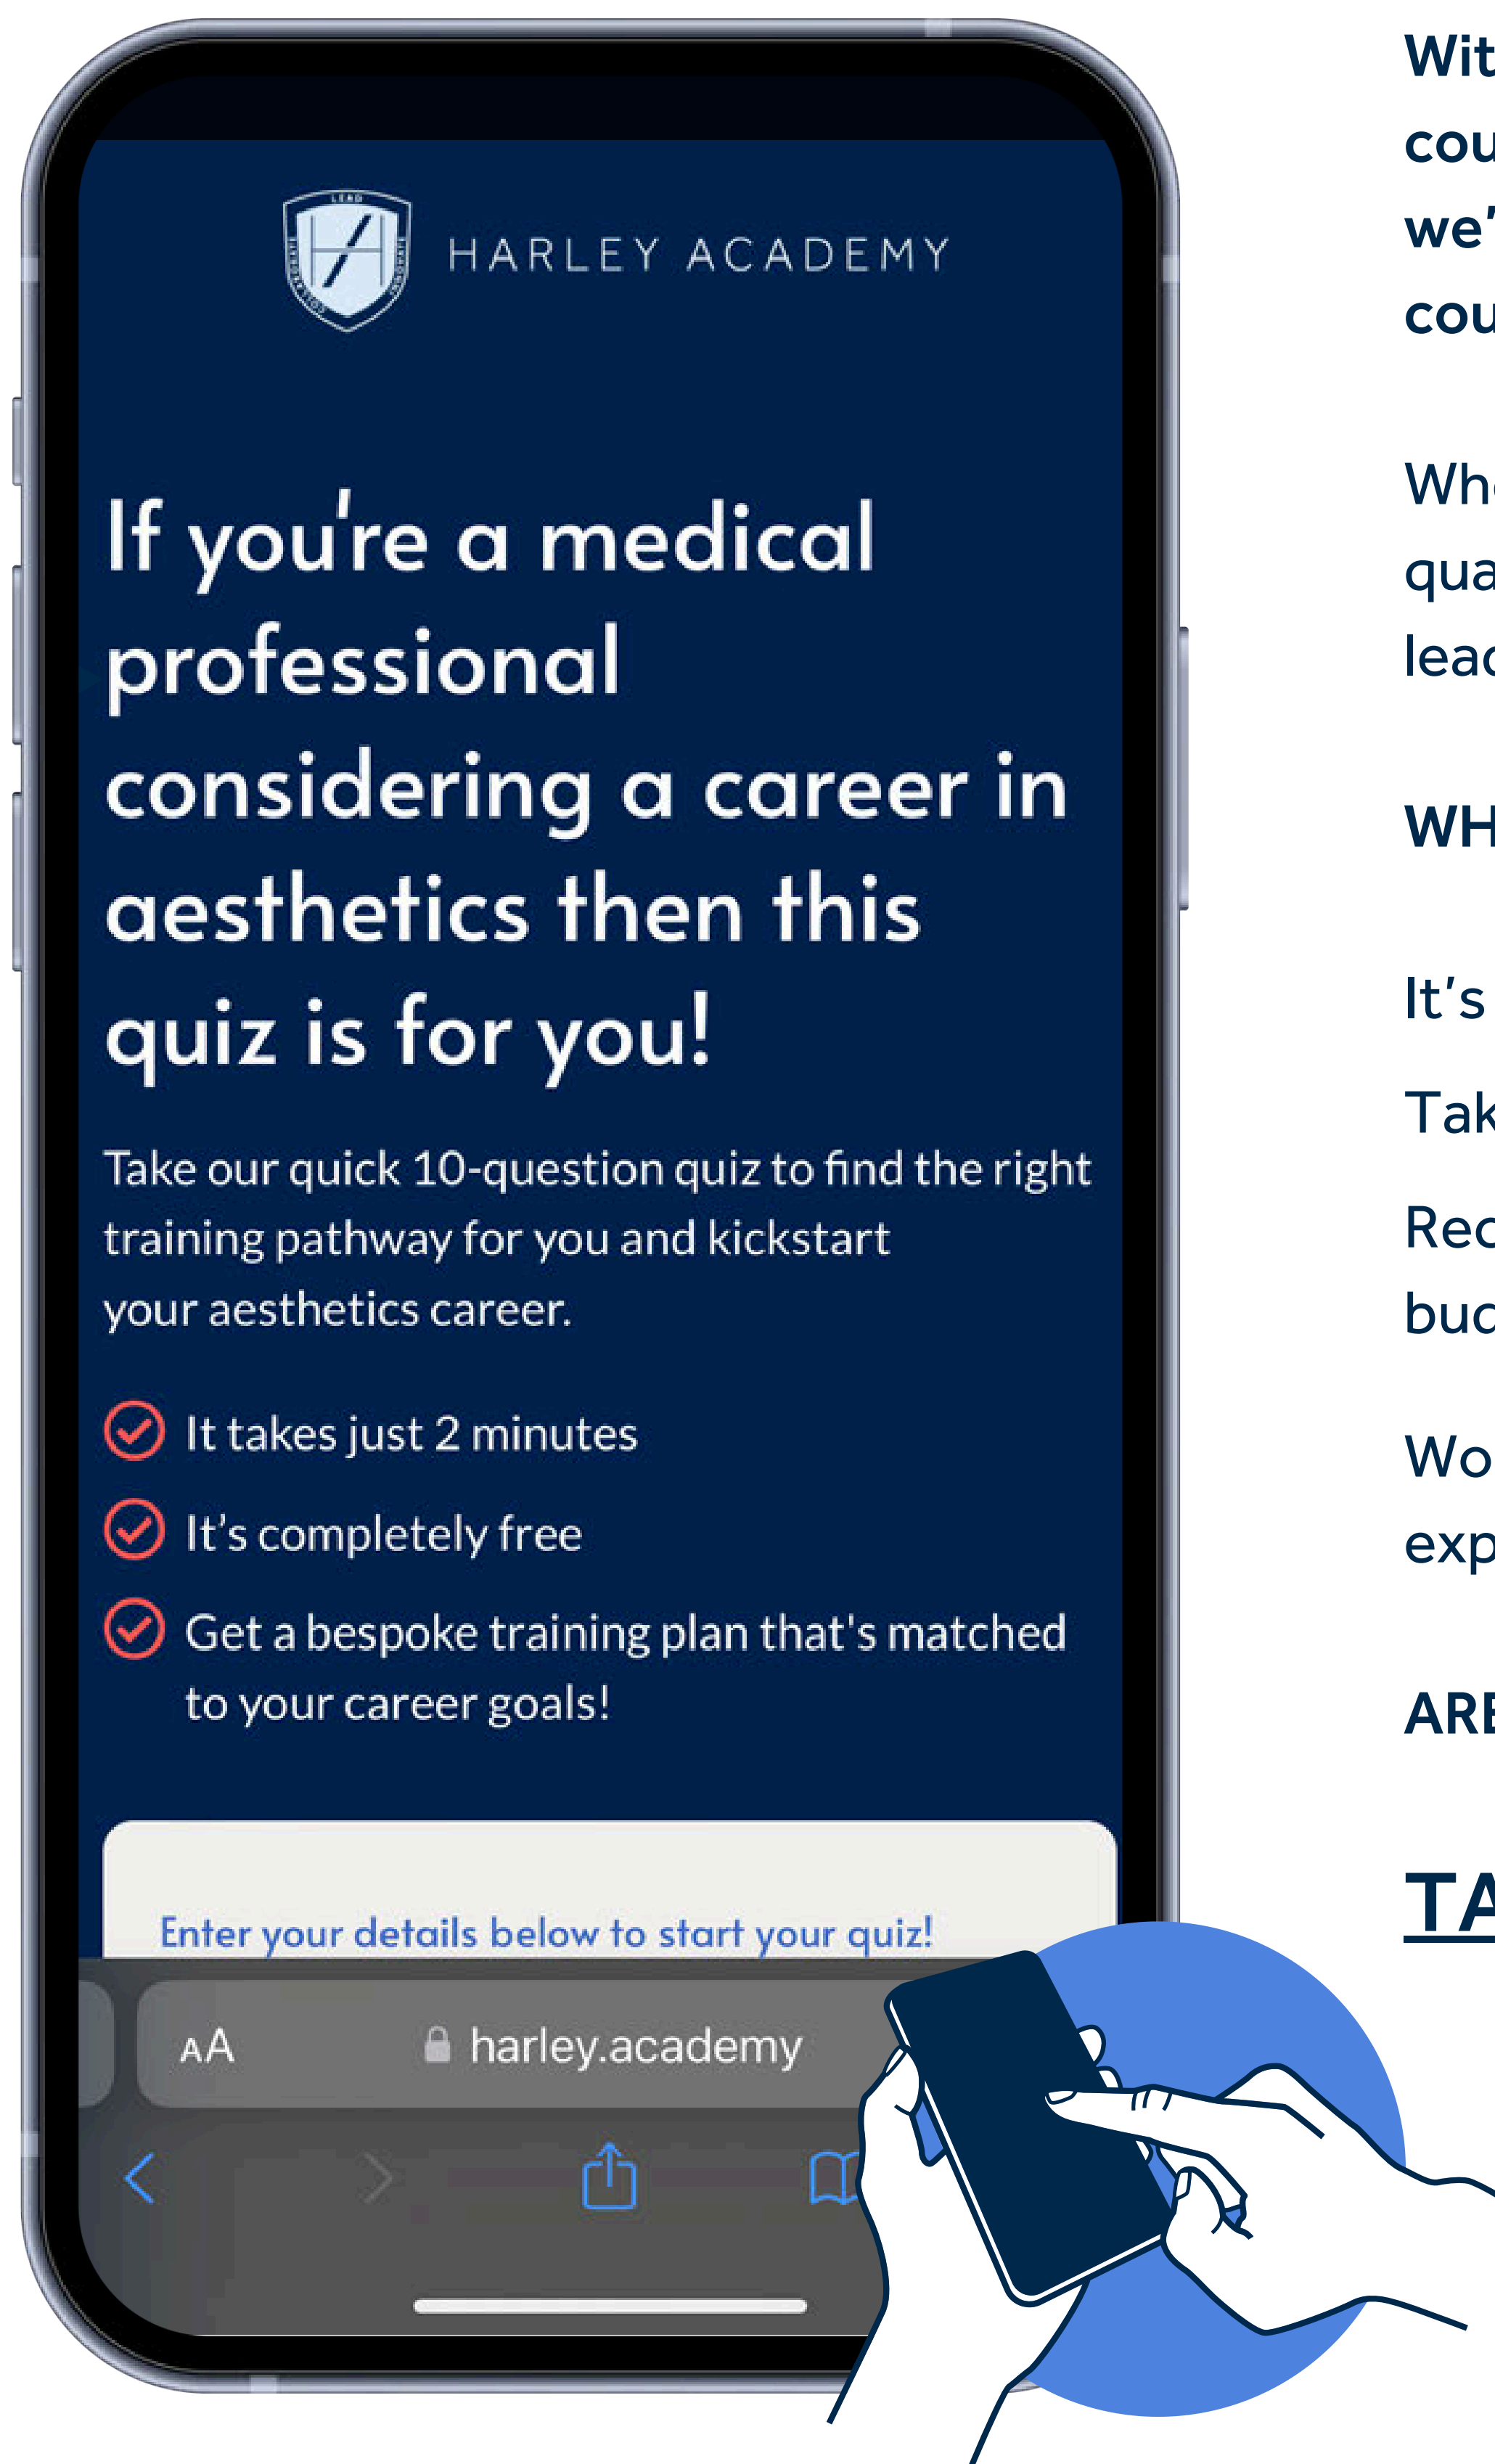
HARLEY ACADEMY

If you're a medical professional considering a career in aesthetics then this quiz is for you!

Take our quick 10-question quiz to find the right training pathway for you and kickstart your aesthetics career.

It takes just 2 minutes

It's completely free

Get a bespoke training plan that's matched to your career goals!

Enter your details below to start your quiz!

AA harley.academy

Wit
cou
we'
cou

Wh
qua
lea

WH

It's

Tak

Rec
bu

Wo
exp

ARE

TA